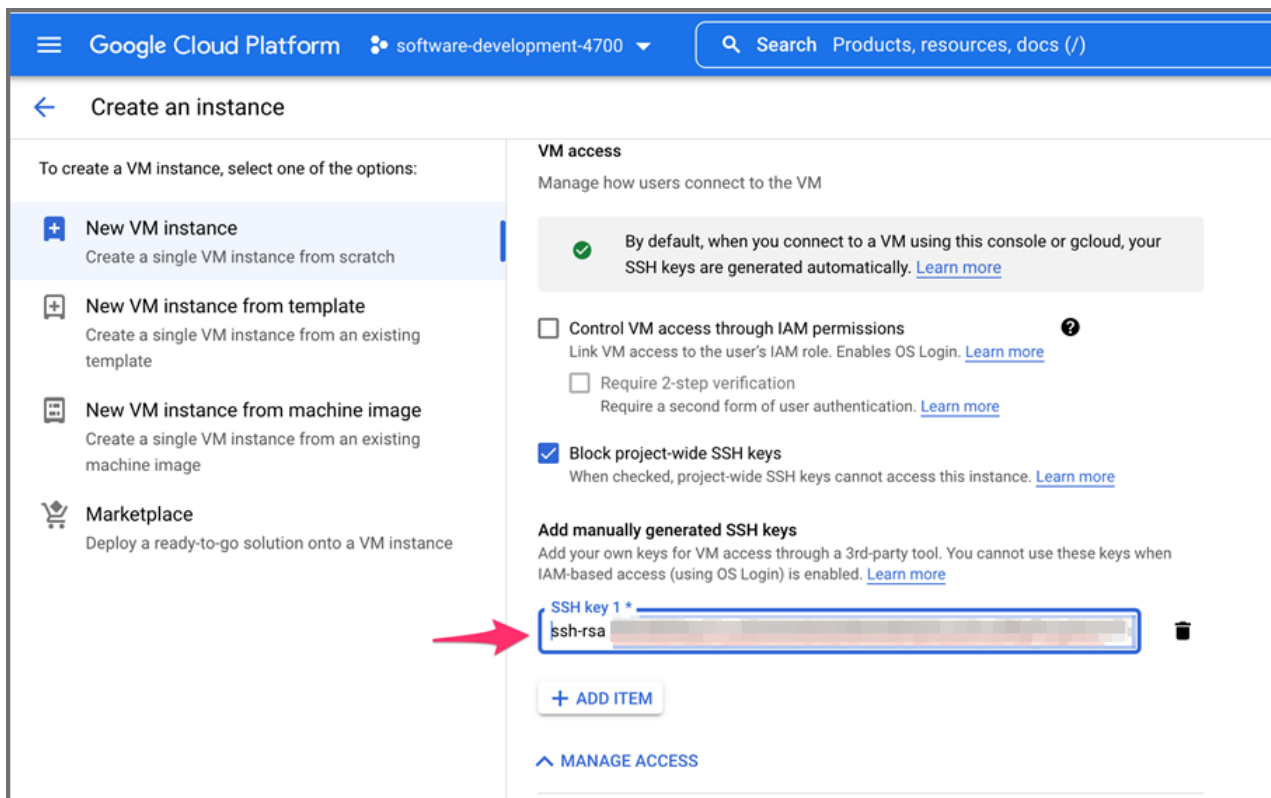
Google Cloud Platform software-development-4700 Search Products, resources, docs (/)

Create an instance

To create a VM instance, select one of the options:

New VM instance
Create a single VM instance from scratch

New VM instance from template
Create a single VM instance from an existing template

New VM instance from machine image
Create a single VM instance from an existing machine image

Marketplace
Deploy a ready-to-go solution onto a VM instance

VM access
Manage how users connect to the VM

By default, when you connect to a VM using this console or gcloud, your SSH keys are generated automatically. Learn more

Control VM access through IAM permissions
Link VM access to the user's IAM role. Enables OS Login. Learn more

Require 2-step verification
Require a second form of user authentication. Learn more

Block project-wide SSH keys
When checked, project-wide SSH keys cannot access this instance. Learn more

Add manually generated SSH keys
Add your own keys for VM access through a 3rd-party tool. You cannot use these keys when IAM-based access (using OS Login) is enabled. Learn more

SSH key 1 *
ssh-rsa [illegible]

ADD ITEM

MANAGE ACCESS